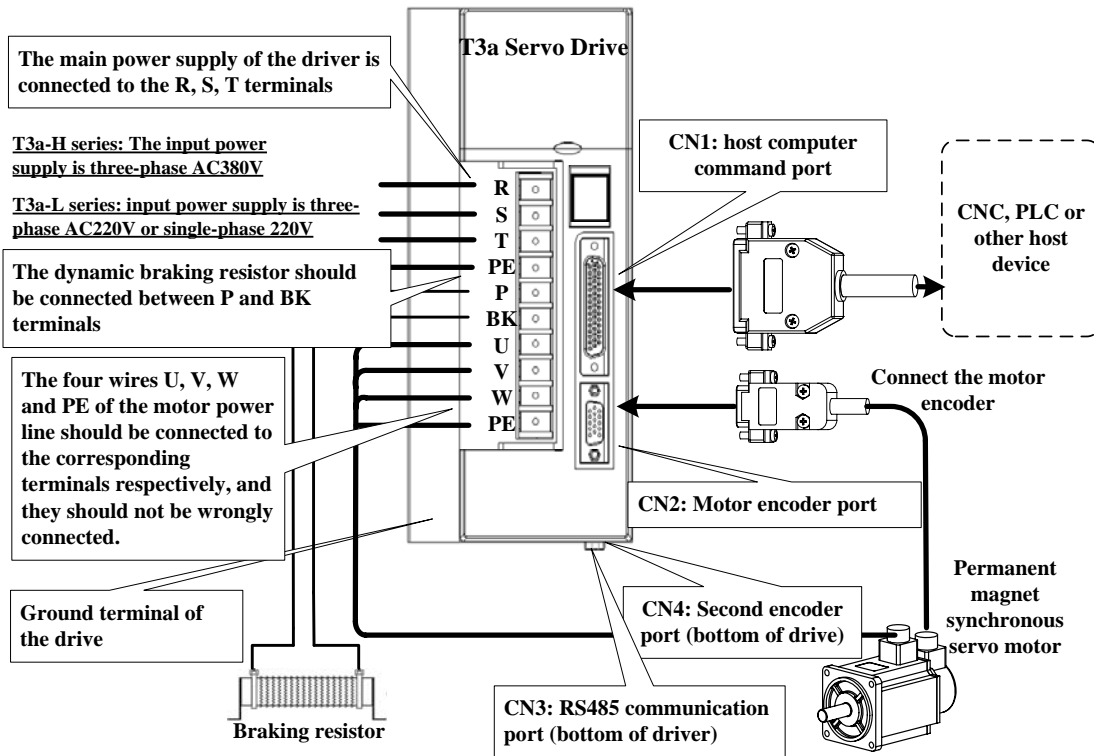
T3a Servo Drive

The main power supply of the driver is connected to the R, S, T terminals

T3a-H series: The input power supply is three-phase AC380V

T3a-L series: input power supply is three-phase AC220V or single-phase 220V

The dynamic braking resistor should be connected between P and BK terminals

R
S
T
PE
P
BK
U
V
W
PE

The four wires U, V, W and PE of the motor power line should be connected to the corresponding terminals respectively, and they should not be wrongly connected.

Ground terminal of the drive

Braking resistor

CN1: host computer command port

CNC, PLC or other host device

Connect the motor encoder

CN2: Motor encoder port

Permanent magnet synchronous servo motor

CN4: Second encoder port (bottom of drive)

CN3: RS485 communication port (bottom of driver)